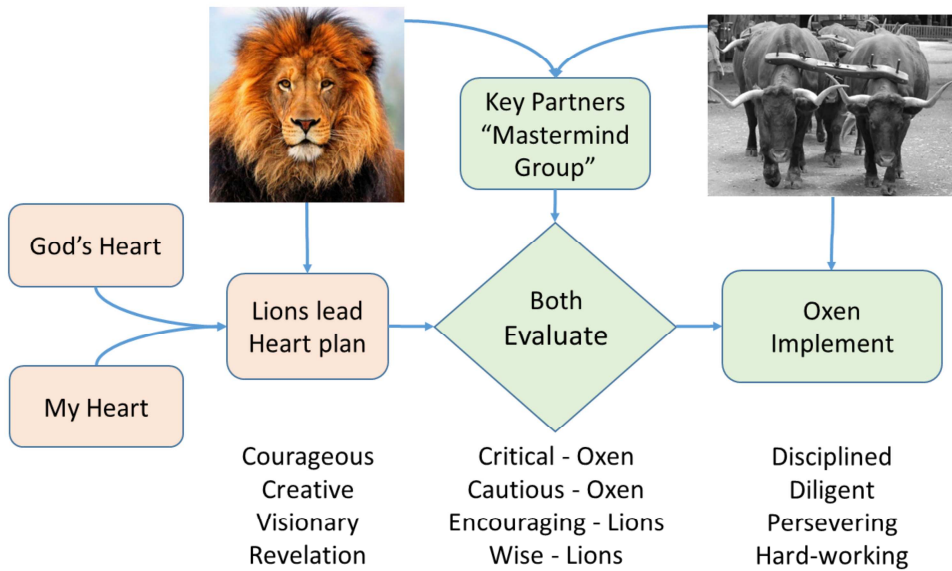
Key Partners
“Mastermind Group”

God’s Heart

My Heart

Lions lead Heart plan

Both Evaluate

Oxen Implement

Courageous
Creative
Visionary
Revelation

Critical - Oxen
Cautious - Oxen
Encouraging - Lions
Wise - Lions

Disciplined
Diligent
Persevering
Hard-working